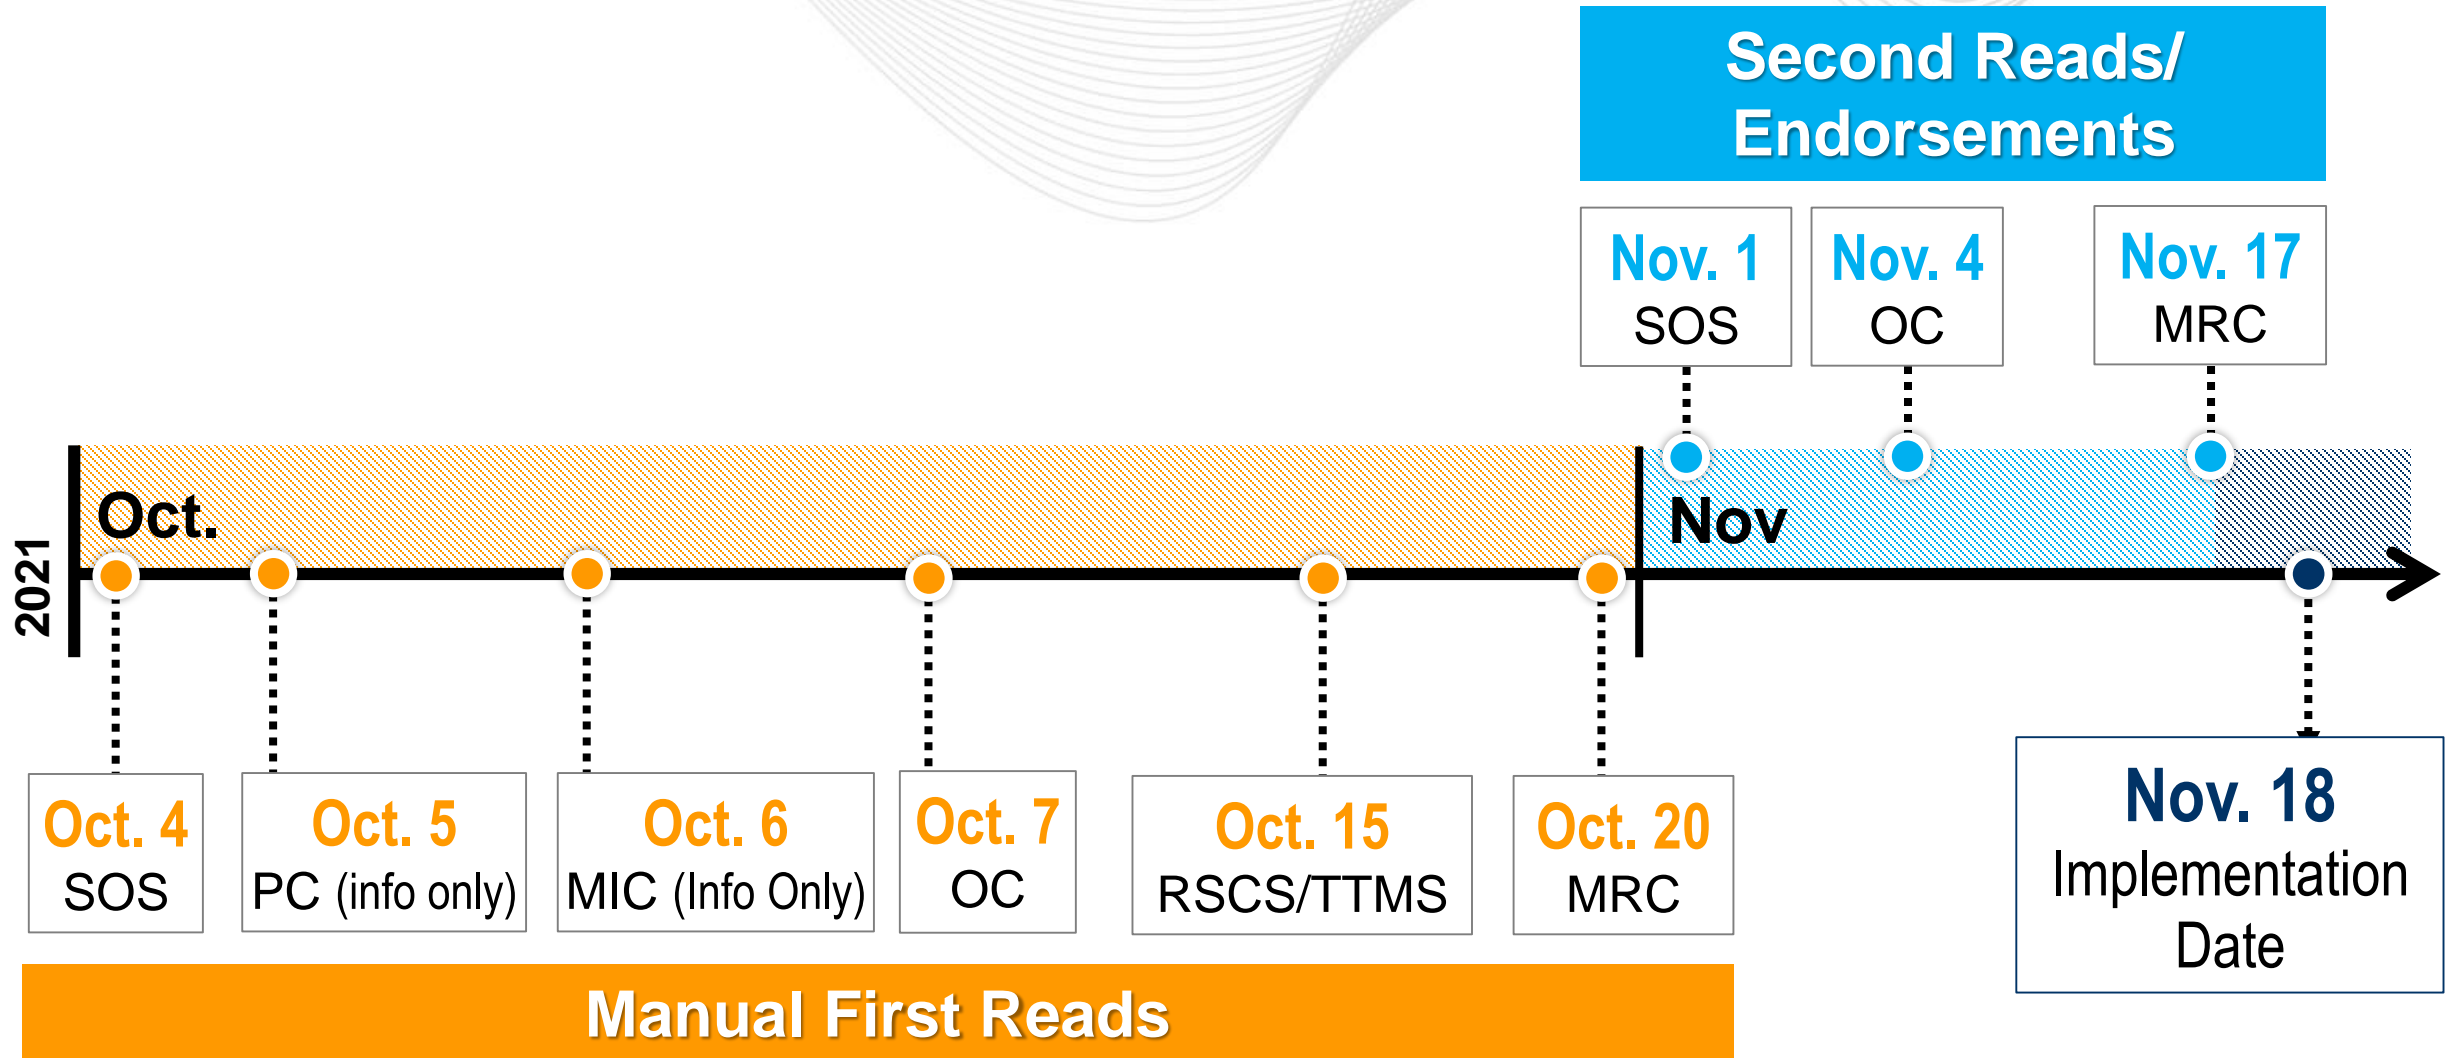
Second Reads/ Endorsements

Nov. 1
SOS

Nov. 4
OC

Nov. 17
MRC

2021

Oct.

Nov

Oct. 4
SOS

Oct. 5
PC (info only)

Oct. 6
MIC (Info Only)

Oct. 7
OC

Oct. 15
RSCS/TTMS

Oct. 20
MRC

Nov. 18
Implementation Date

Manual First Reads